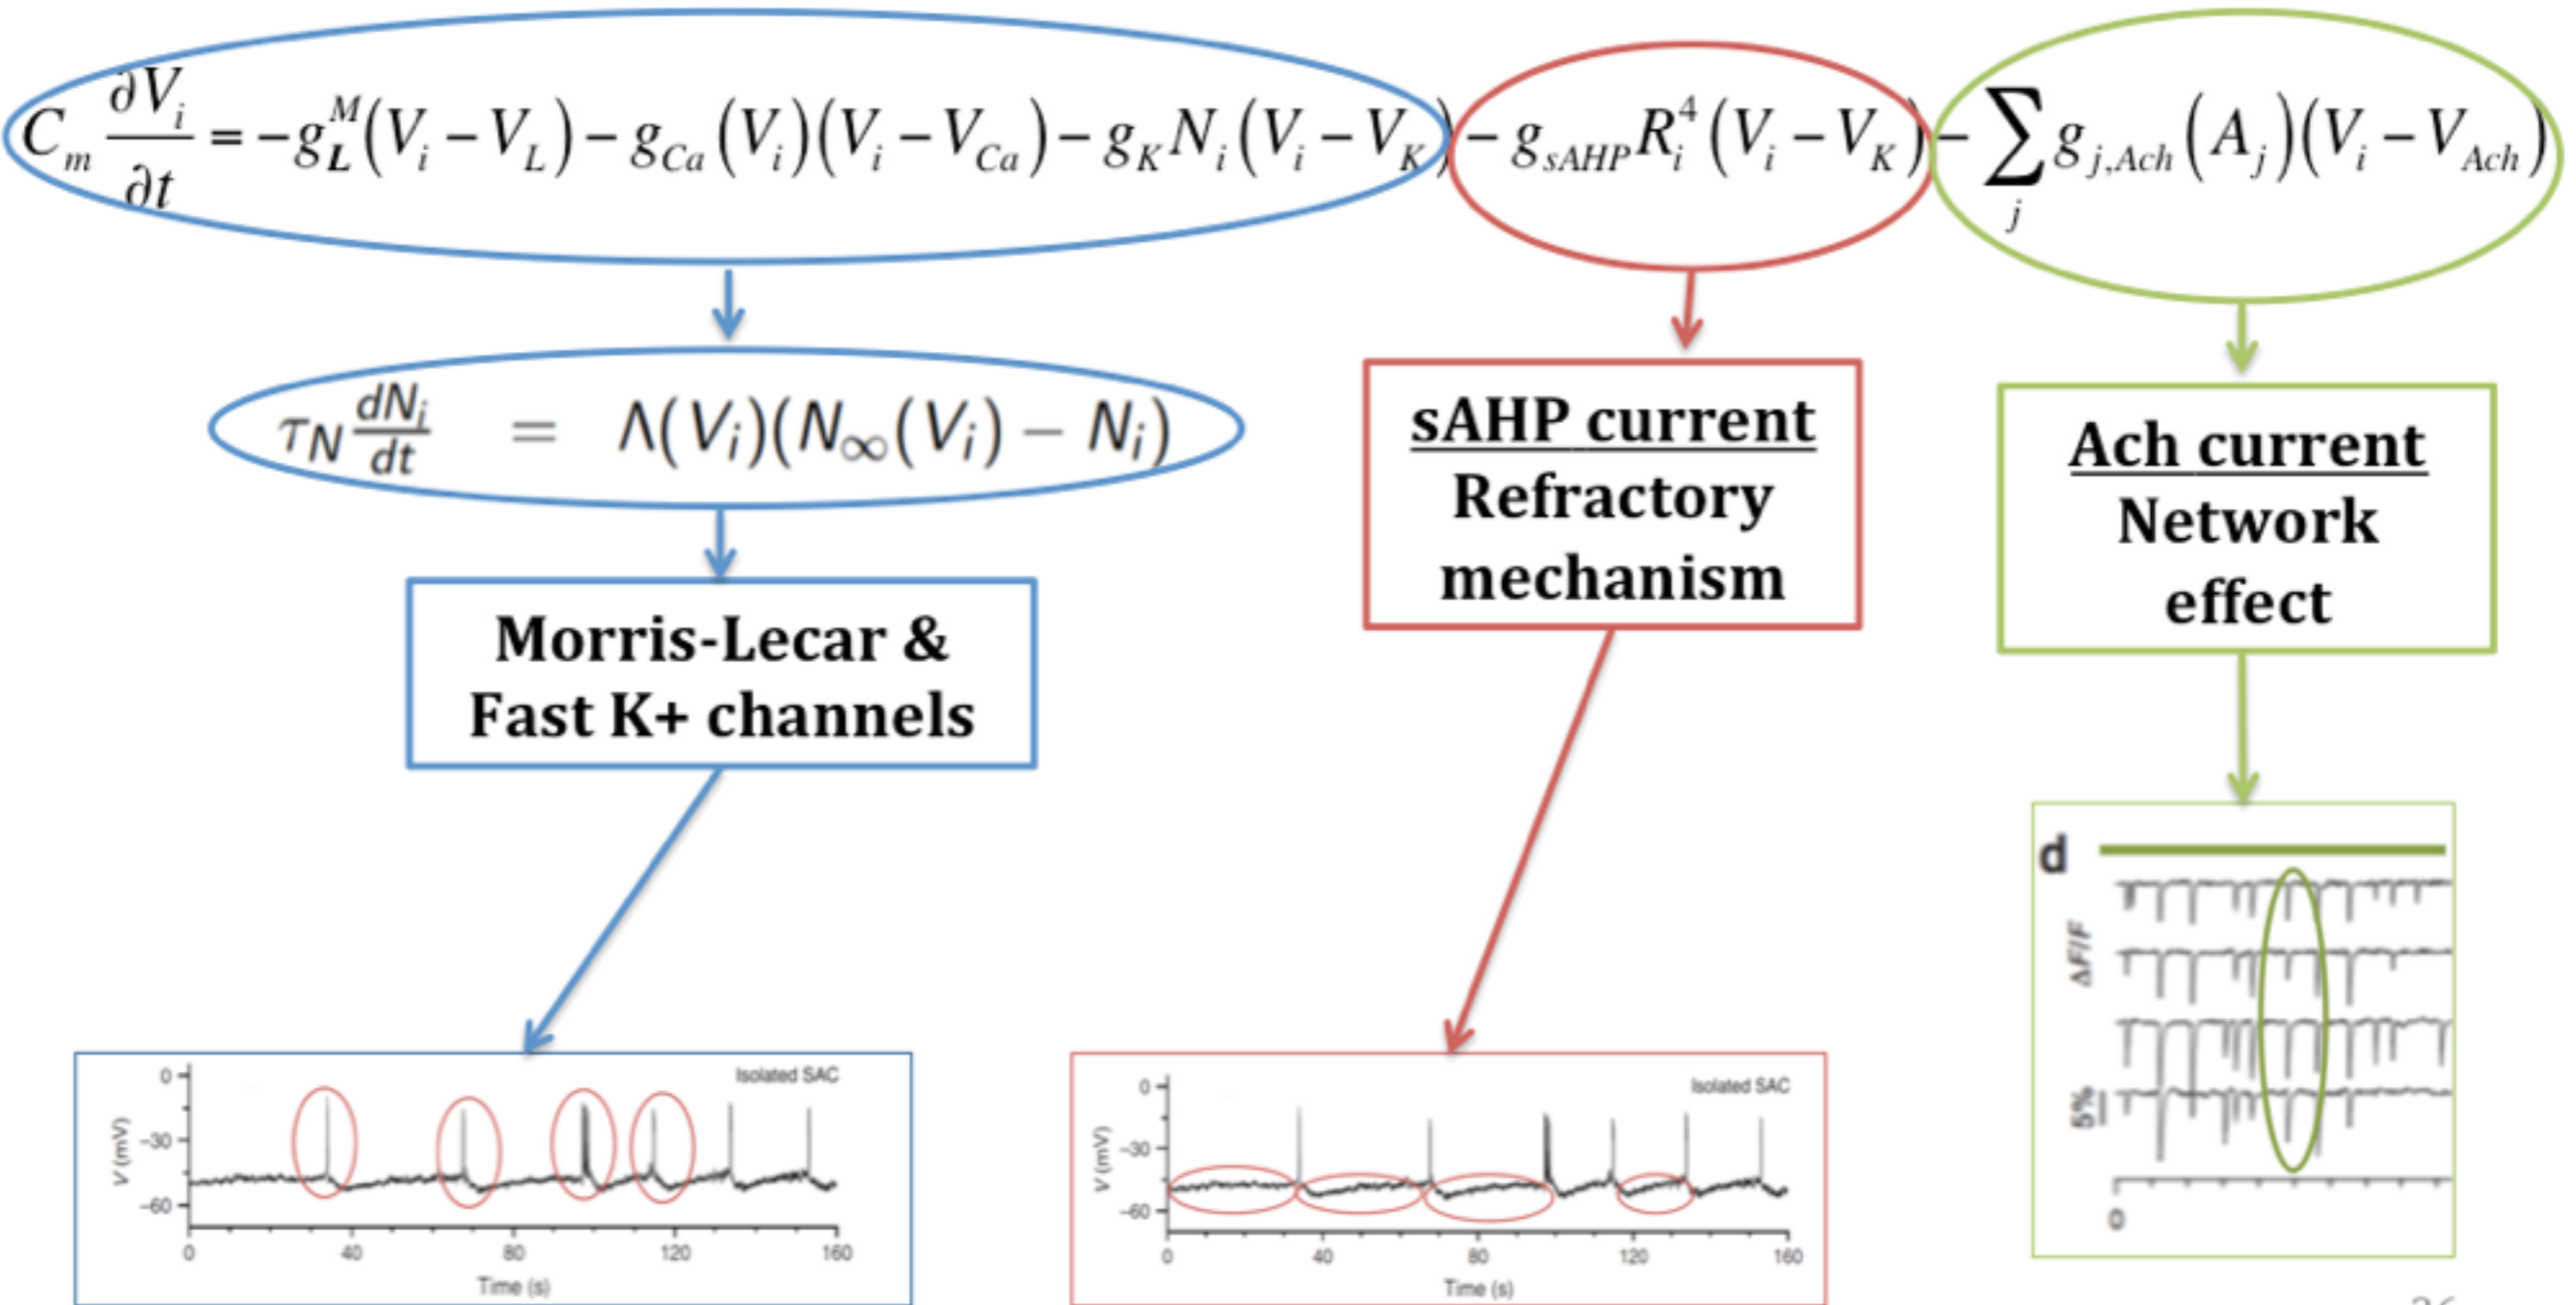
$C_m \frac{\partial V_i}{\partial t} = -g_L^M(V_i - V_L) - g_{Ca}(V_i)(V_i - V_{Ca}) - g_K N_i(V_i - V_K) - g_{sAHP} R_i^4 (V_i - V_K) - \sum_j g_{j,Ach}(A_j)(V_i - V_{Ach})$

$\tau_N \frac{dN_i}{dt} = \Lambda(V_i)(N_\infty(V_i) - N_i)$

Morris-Lecar & Fast K+ channels

sAHP current
Refractory mechanism

Ach current
Network effect

Isolated SAC
0
-30
-60
V (mV)
0
40
80
120
160
Time (s)

Isolated SAC
0
-30
-60
V (mV)
0
40
80
120
160
Time (s)

d
ΔF/F
5%
0